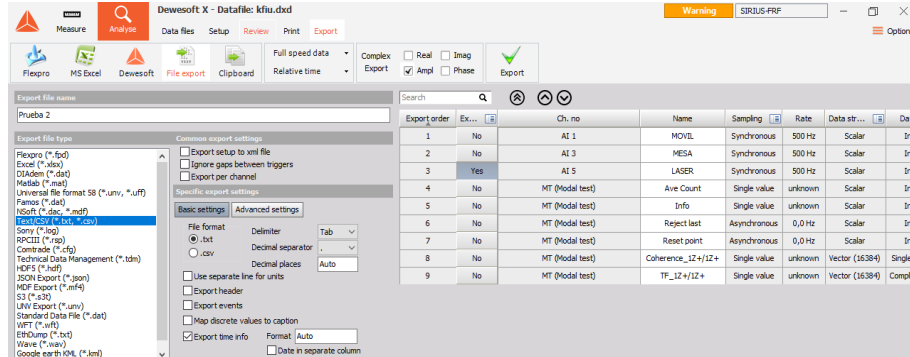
Measure Analyse Dewesoft X - Datafile: kfiu.dxd Warning SIRIUS-FRF
Data files Setup Review Print Export Options

Flexpro MS Excel Dewesoft File export Clipboard Full speed data Relative time Complex Export Real Imag Ampl Phase Export

Export file name
Prueba 2

Export file type
Flexpro (*.fpd)
Excel (*.xlsx)
DIAdem (*.dat)
Matlab (*.mat)
Universal file format 58 (*.unv, *.uff)
Famos (*.dat)
NSoft (*.dac, *.mdf)
Text/CSV (*.txt, *.csv)
Sony (*.log)
RPCIII (*.rsp)
Comtrade (*.cfg)
Technical Data Management (*.tdm)
HDF5 (*.hdf)
JSON Export (*.json)
MDF Export (*.mf4)
S3 (*.s3t)
UNV Export (*.unv)
Standard Data File (*.dat)
WFT (*.wft)
EthDump (*.txt)
Wave (*.wav)
Google earth KML (*.kml)

Common export settings
Export setup to xml file
Ignore gaps between triggers
Export per channel

Specific export settings
Basic settings Advanced settings
File format
.txt
.csv
Delimiter Tab
Decimal separator .
Decimal places Auto
Use separate line for units
Export header
Export events
Map discrete values to caption
Export time info Format Auto
Date in separate column

Search

| Export order | Ex... | Ch. no | Name | Sampling | Rate | Data str... | Da |
|---|---|---|---|---|---|---|---|
| 1 | No | AI 1 | MOVIL | Synchronous | 500 Hz | Scalar | In |
| 2 | No | AI 3 | MESA | Synchronous | 500 Hz | Scalar | In |
| 3 | Yes | AI 5 | LASER | Synchronous | 500 Hz | Scalar | In |
| 4 | No | MT (Modal test) | Ave Count | Single value | unknown | Scalar | In |
| 5 | No | MT (Modal test) | Info | Single value | unknown | Scalar | In |
| 6 | No | MT (Modal test) | Reject last | Asynchronous | 0,0 Hz | Scalar | In |
| 7 | No | MT (Modal test) | Reset point | Asynchronous | 0,0 Hz | Scalar | In |
| 8 | No | MT (Modal test) | Coherence_1Z+/1Z+ | Single value | unknown | Vector (16384) | Single |
| 9 | No | MT (Modal test) | TF_1Z+/1Z+ | Single value | unknown | Vector (16384) | Compl |